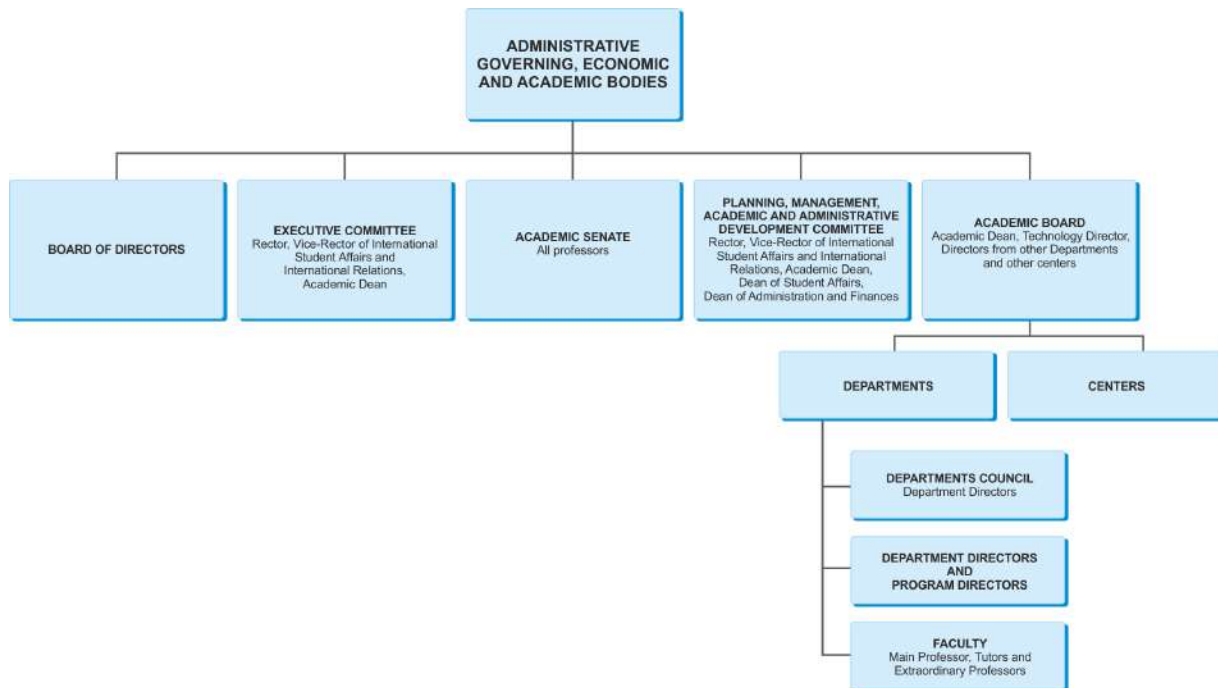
ADMINISTRATIVE GOVERNING, ECONOMIC AND ACADEMIC BODIES

BOARD OF DIRECTORS

EXECUTIVE COMMITTEE
Rector, Vice-Rector of International Student Affairs and International Relations, Academic Dean

ACADEMIC SENATE
All professors

PLANNING, MANAGEMENT, ACADEMIC AND ADMINISTRATIVE DEVELOPMENT COMMITTEE
Rector, Vice-Rector of International Student Affairs and International Relations, Academic Dean, Dean of Student Affairs, Dean of Administration and Finances

ACADEMIC BOARD
Academic Dean, Technology Director, Directors from other Departments and other centers

DEPARTMENTS

CENTERS

DEPARTMENTS COUNCIL
Department Directors

DEPARTMENT DIRECTORS AND PROGRAM DIRECTORS

FACULTY
Main Professor, Tutors and Extraordinary Professors